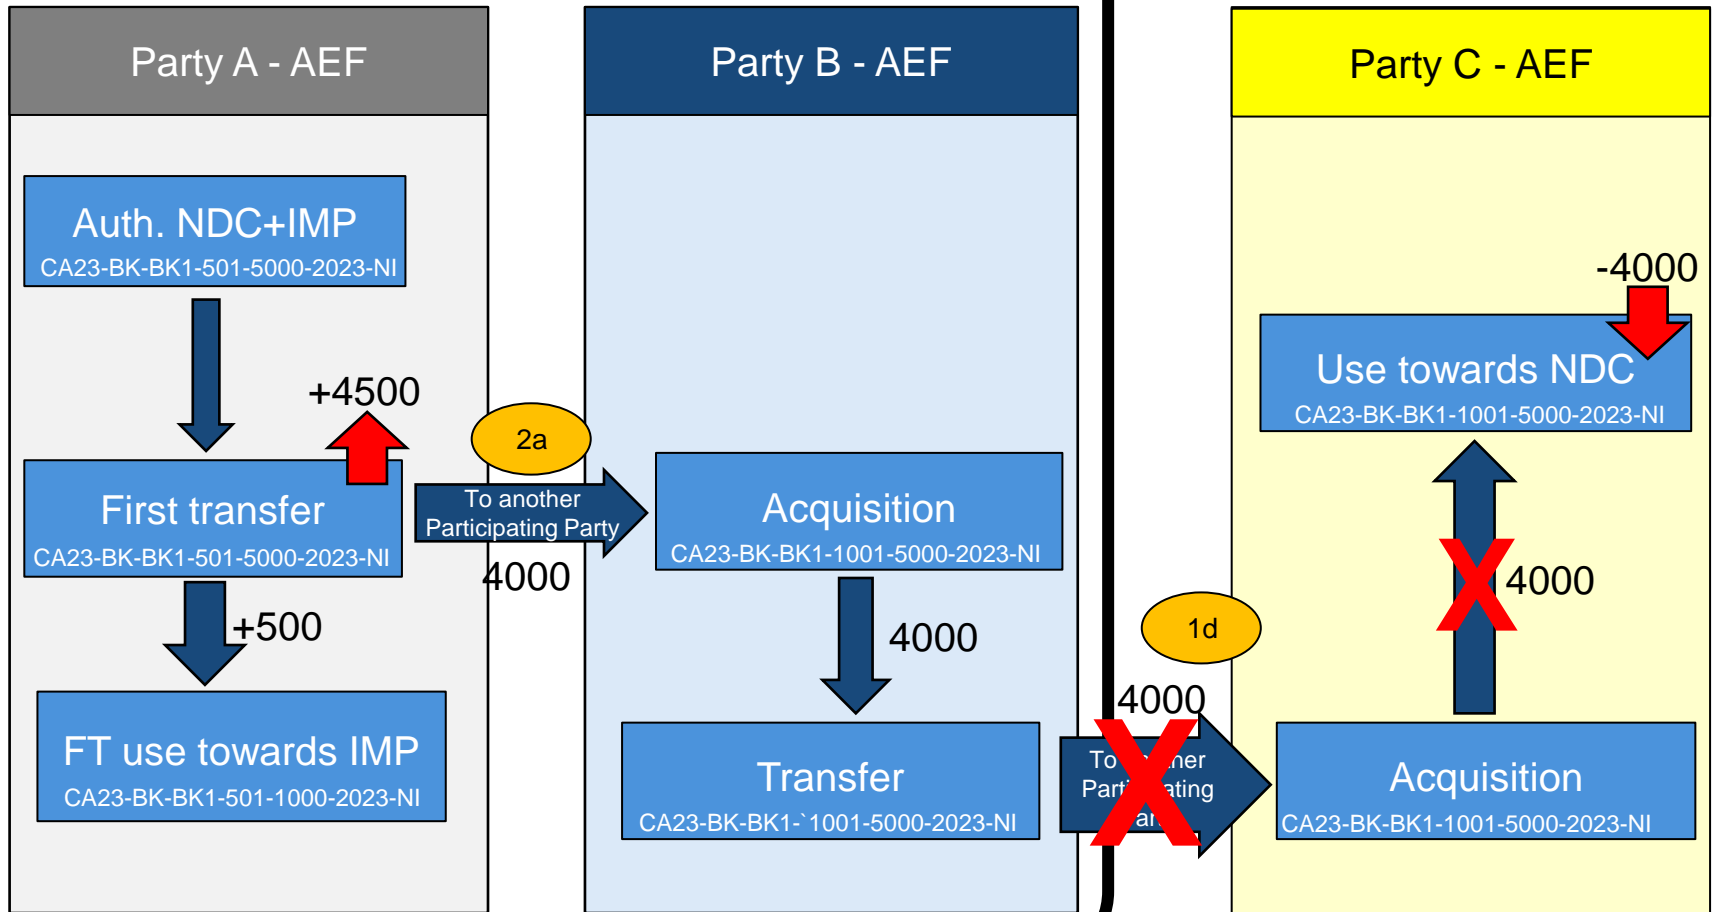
Party A - AEF

Auth. NDC+IMP
CA23-BK-BK1-501-5000-2023-NI

+4500

First transfer
CA23-BK-BK1-501-5000-2023-NI

+500

FT use towards IMP
CA23-BK-BK1-501-1000-2023-NI

2a

To another Participating Party

4000

Party B - AEF

Acquisition
CA23-BK-BK1-1001-5000-2023-NI

4000

Transfer
CA23-BK-BK1-`1001-5000-2023-NI

1d

4000

To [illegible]ner Parti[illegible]ating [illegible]ar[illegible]

Party C - AEF

-4000

Use towards NDC
CA23-BK-BK1-1001-5000-2023-NI

4000

Acquisition
CA23-BK-BK1-1001-5000-2023-NI